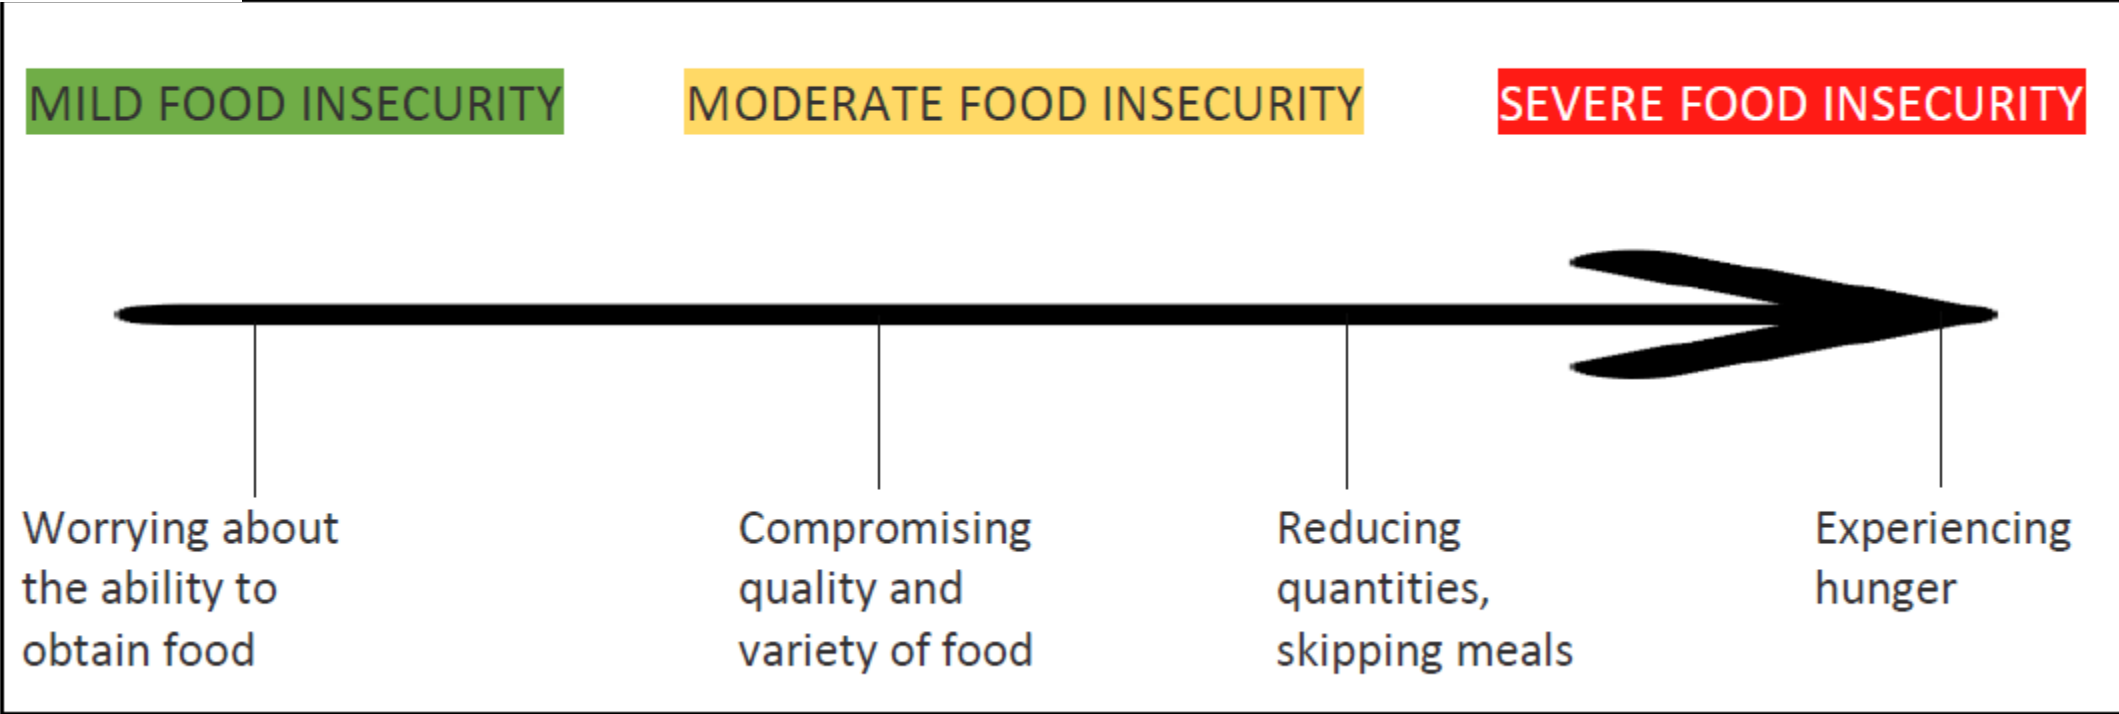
MILD FOOD INSECURITY

MODERATE FOOD INSECURITY

SEVERE FOOD INSECURITY

Worrying about the ability to obtain food

Compromising quality and variety of food

Reducing quantities, skipping meals

Experiencing hunger